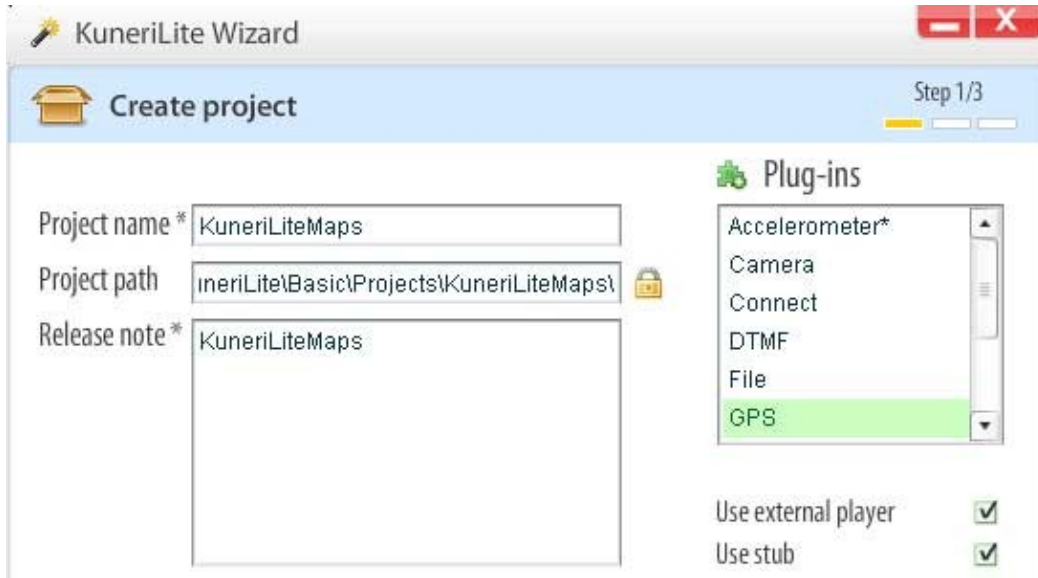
KuneriLite Wizard

Create project

Step 1/3

Plug-ins

Project name * KuneriLiteMaps

Project path ıneriLite\Basic\Projects\KuneriLiteMaps\

Release note * KuneriLiteMaps

Accelerometer*
Camera
Connect
DTMF
File
GPS

Use external player ☑
Use stub ☑